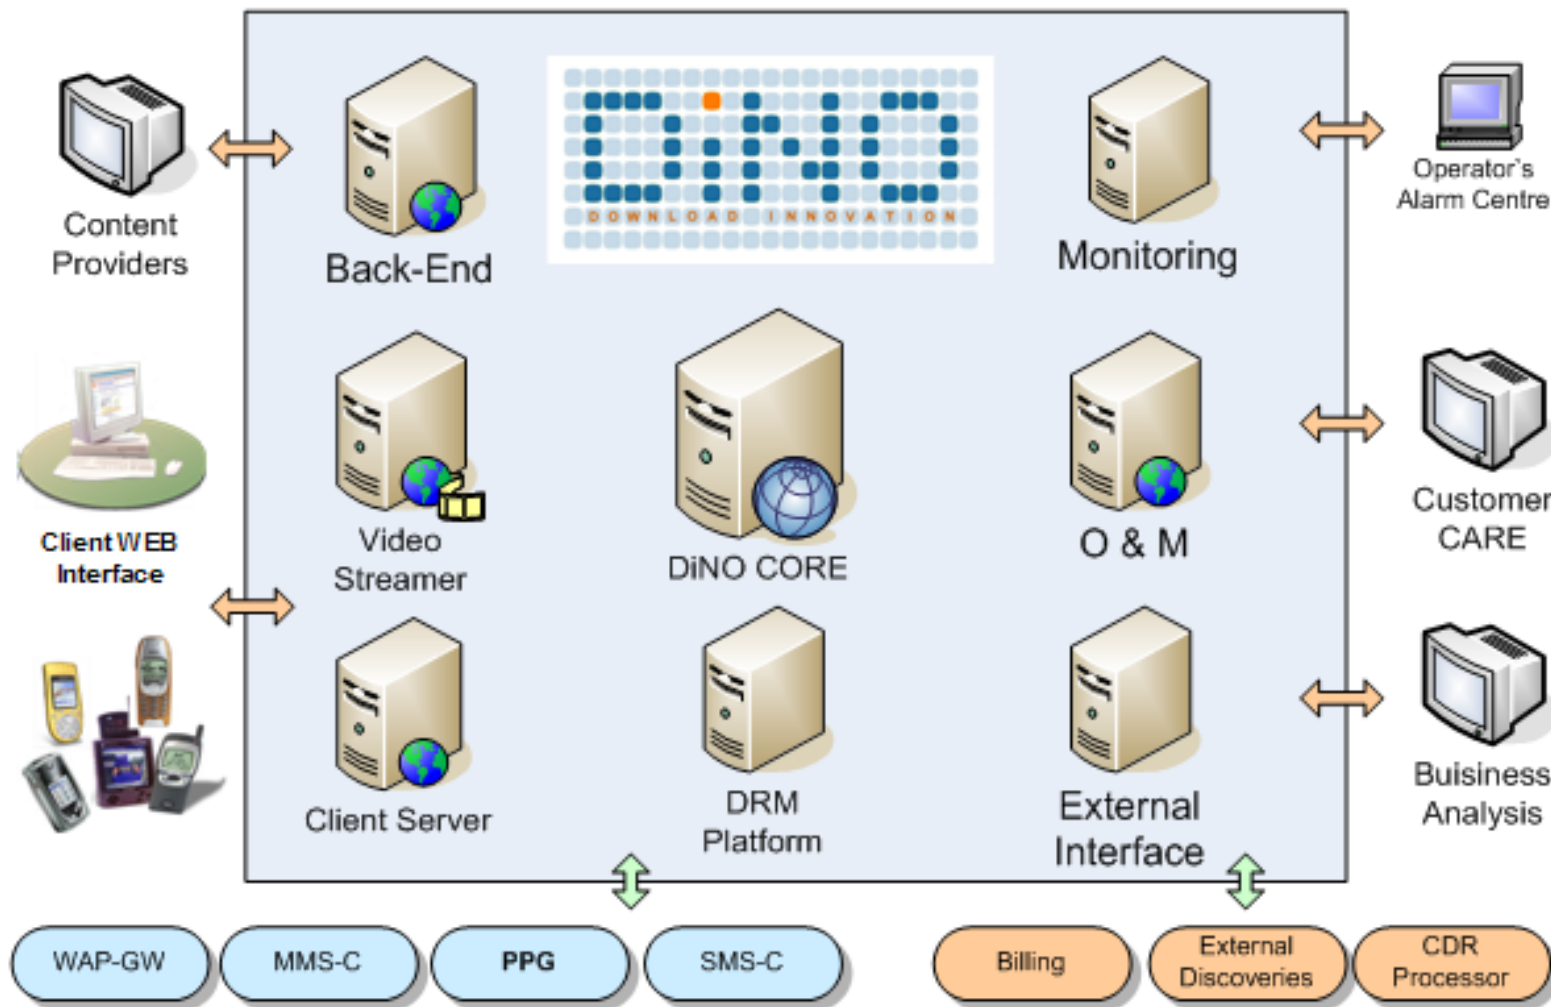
Content Providers

Back-End

DOWNLOAD INNOVATION

Monitoring

Operator's Alarm Centre

Client WEB Interface

Video Streamer

DiNO CORE

O & M

Customer CARE

Client Server

DRM Platform

External Interface

Buisiness Analysis

WAP-GW

MMS-C

PPG

SMS-C

Billing

External Discoveries

CDR Processor